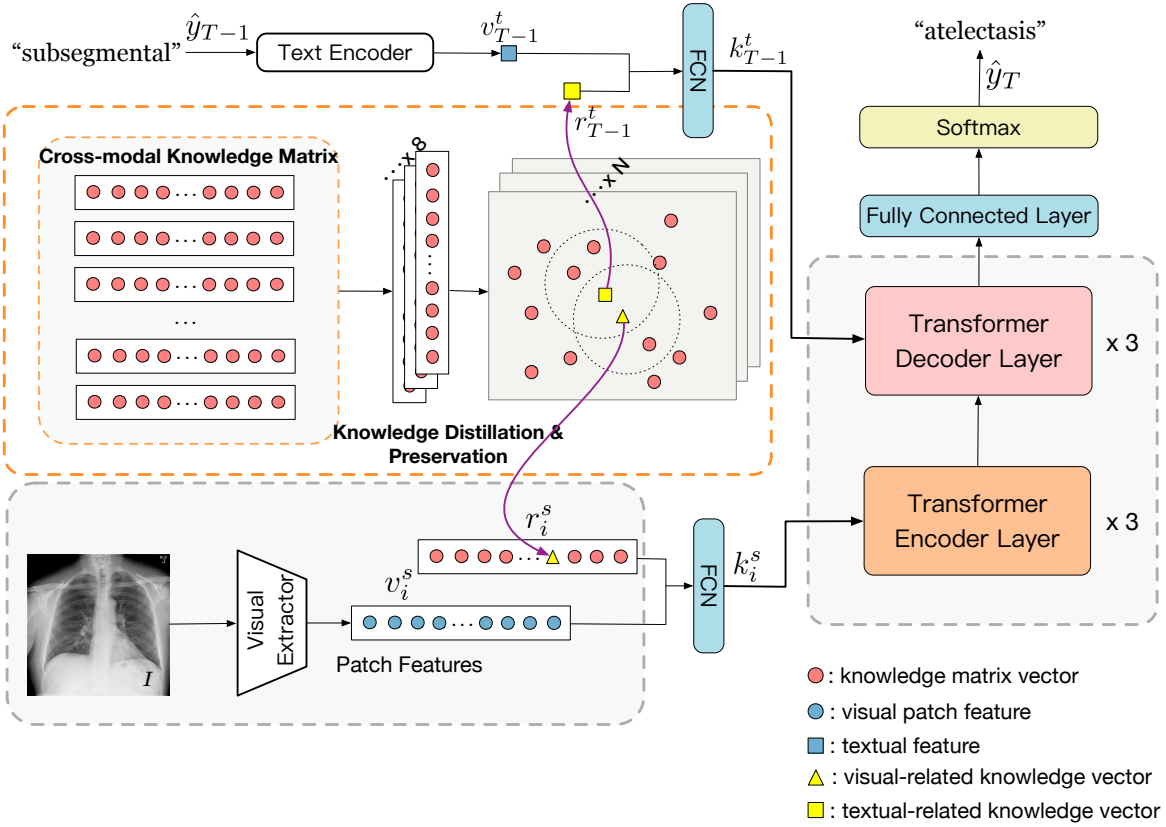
$\hat{y}_{T-1}$
“subsegmental”
Text Encoder
$v^t_{T-1}$
FCN
$k^t_{T-1}$
“atelectasis”
$\hat{y}_T$
Softmax
$r^t_{T-1}$
Cross-modal Knowledge Matrix
$\cdots \times 8$
$\cdots \times N$
Fully Connected Layer
Transformer Decoder Layer
x 3
Knowledge Distillation & Preservation
Transformer Encoder Layer
x 3
$r^s_i$
$v^s_i$
FCN
$k^s_i$
Visual Extractor
$I$
Patch Features
: knowledge matrix vector
: visual patch feature
: textual feature
: visual-related knowledge vector
: textual-related knowledge vector